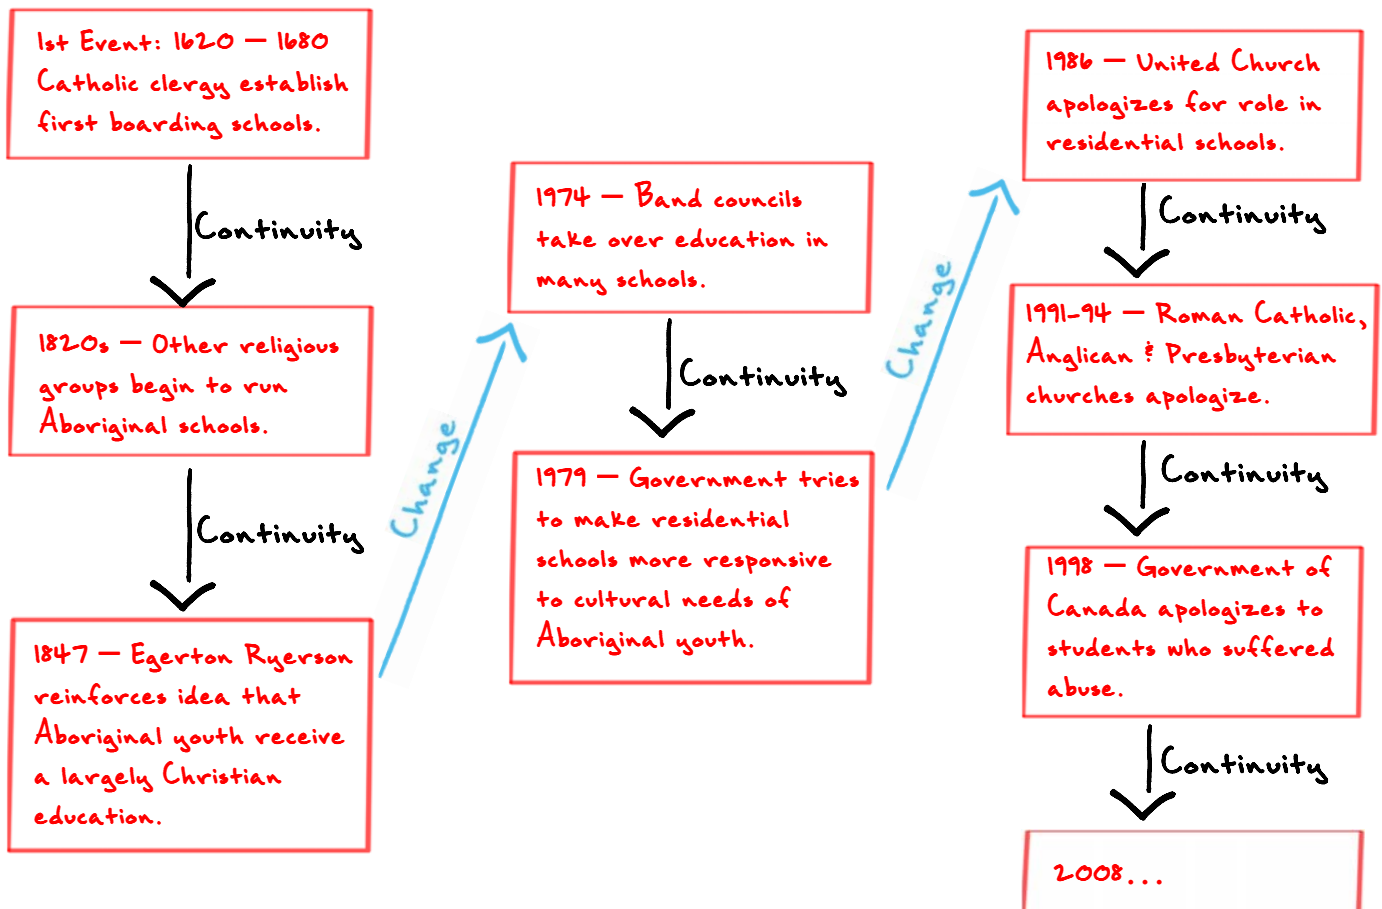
1st Event: 1620 — 1680 Catholic clergy establish first boarding schools.

Continuity

1820s — Other religious groups begin to run Aboriginal schools.

Continuity

1847 — Egerton Ryerson reinforces idea that Aboriginal youth receive a largely Christian education.

Change

1974 — Band councils take over education in many schools.

Continuity

1979 — Government tries to make residential schools more responsive to cultural needs of Aboriginal youth.

Change

1986 — United Church apologizes for role in residential schools.

Continuity

1991-94 — Roman Catholic, Anglican & Presbyterian churches apologize.

Continuity

1998 — Government of Canada apologizes to students who suffered abuse.

Continuity

2008...